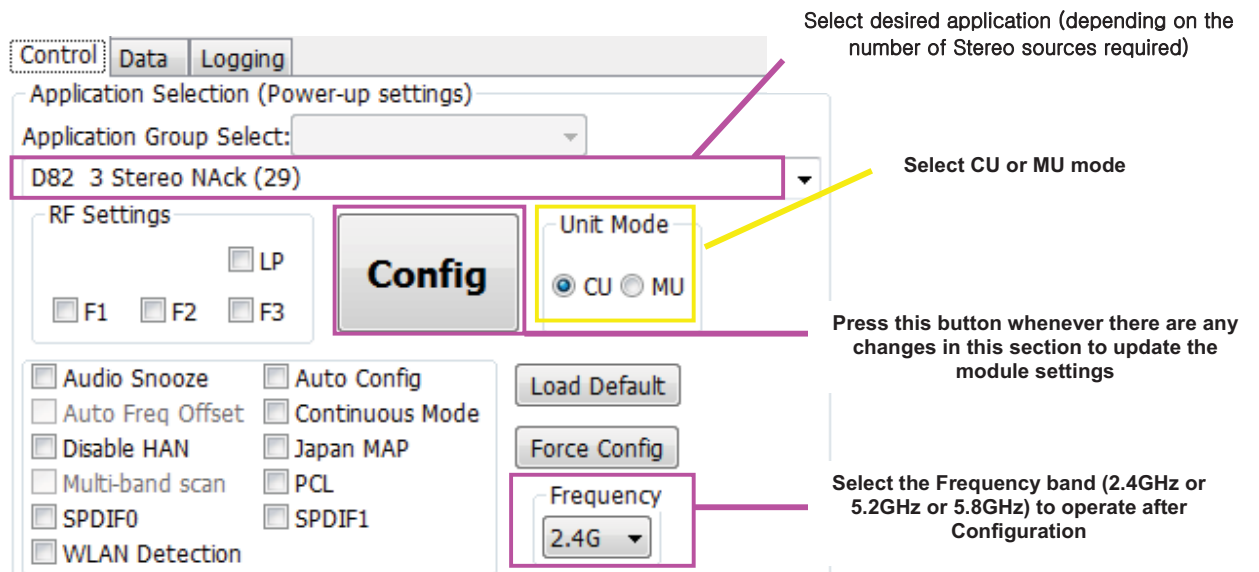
Control | Data | Logging

Select desired application (depending on the number of Stereo sources required)

Application Selection (Power-up settings)

Application Group Select:

D82 3 Stereo NAck (29)

Select CU or MU mode

RF Settings

LP

F1 F2 F3

Config

Unit Mode

CU MU

Press this button whenever there are any changes in this section to update the module settings

Audio Snooze
Auto Config
Auto Freq Offset
Continuous Mode
Disable HAN
Japan MAP
Multi-band scan
PCL
SPDIF0
SPDIF1
WLAN Detection

Load Default

Force Config

Frequency

2.4G

Select the Frequency band (2.4GHz or 5.2GHz or 5.8GHz) to operate after Configuration